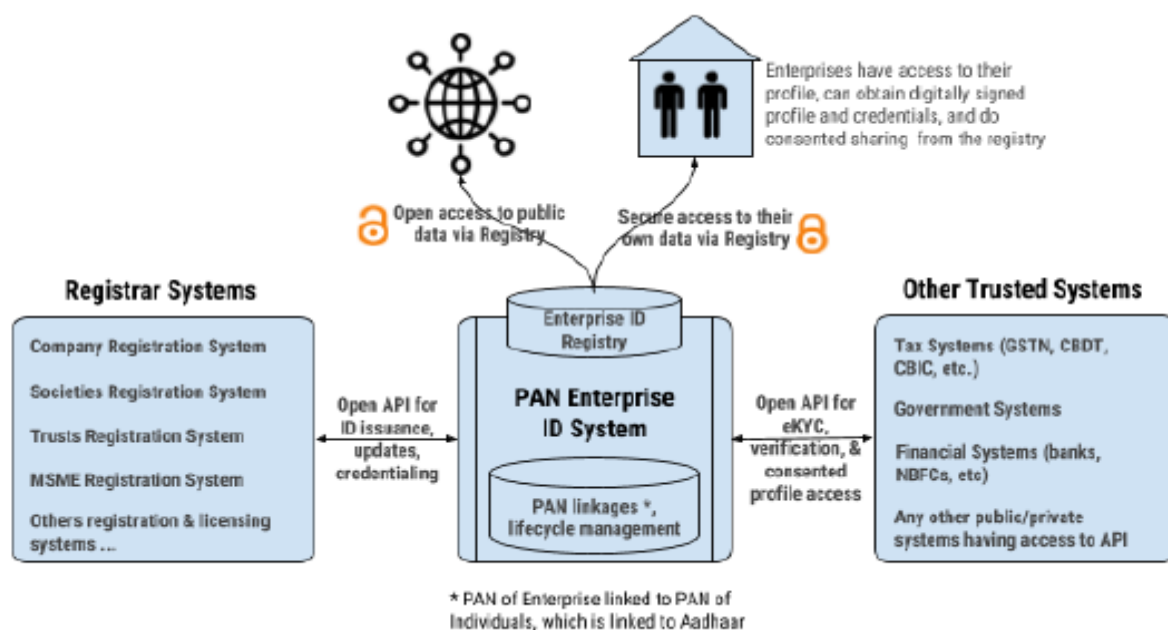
Enterprises have access to their profile, can obtain digitally signed profile and credentials, and do consented sharing from the registry

Open access to public data via Registry

Secure access to their own data via Registry

Registrar Systems

Company Registration System

Societies Registration System

Trusts Registration System

MSME Registration System

Others registration & licensing systems ...

Open API for ID issuance, updates, credentialing

Enterprise ID Registry

PAN Enterprise ID System

PAN linkages *, lifecycle management

Open API for eKYC, verification, & consented profile access

Other Trusted Systems

Tax Systems (GSTN, CBDT, CBIC, etc.)

Government Systems

Financial Systems (banks, NBFCs, etc)

Any other public/private systems having access to API

* PAN of Enterprise linked to PAN of Individuals, which is linked to Aadhaar